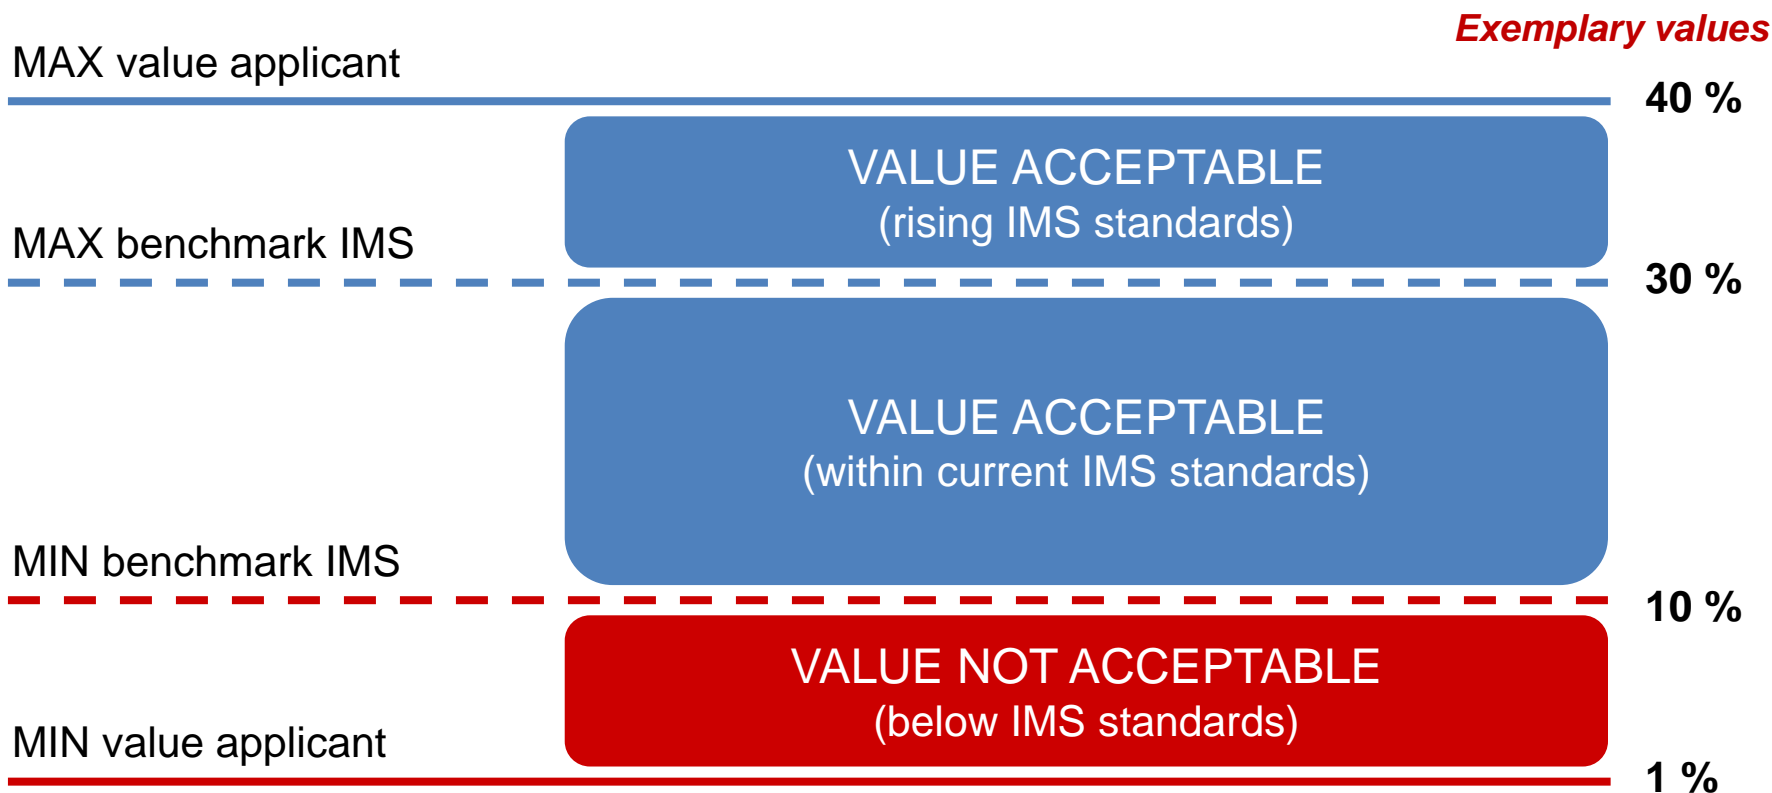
Exemplary values

MAX value applicant

40 %

VALUE ACCEPTABLE
(rising IMS standards)

MAX benchmark IMS

30 %

VALUE ACCEPTABLE
(within current IMS standards)

MIN benchmark IMS

10 %

VALUE NOT ACCEPTABLE
(below IMS standards)

MIN value applicant

1 %